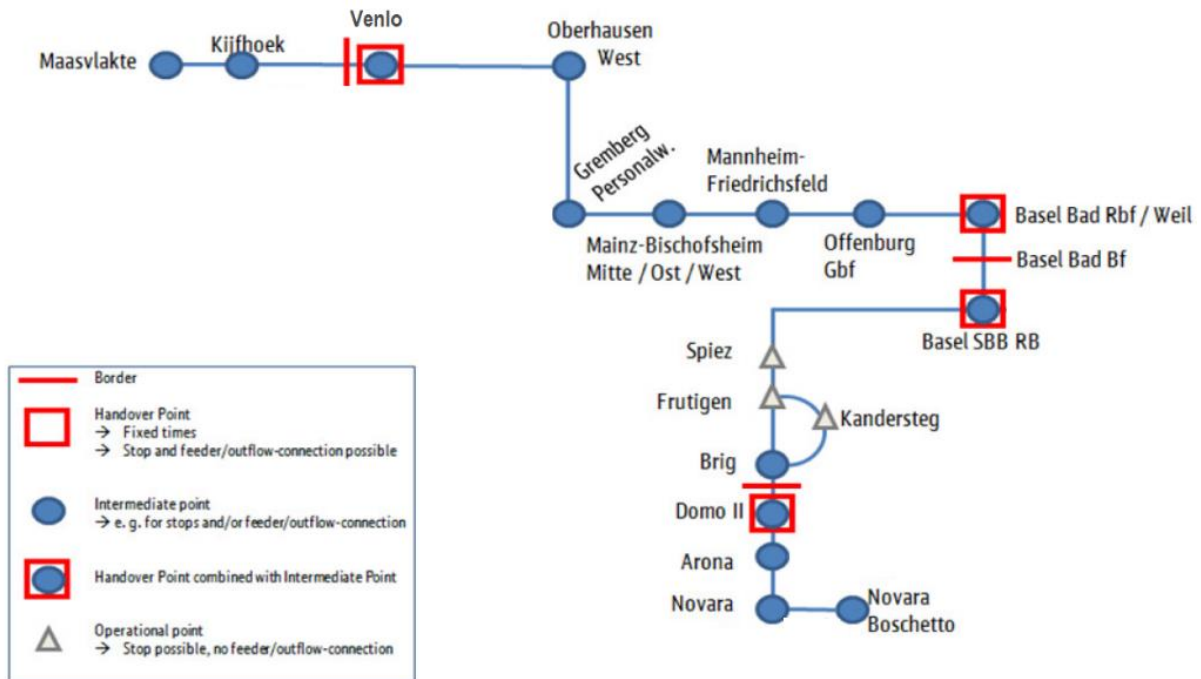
Maasvlakte
Kijfhoek
Venlo
Oberhausen West
Gremberg Personalw.
Mannheim-Friedrichsfeld
Mainz-Bischofsheim Mitte / Ost / West
Offenburg Gbf
Basel Bad Rbf / Weil
Basel Bad Bf
Basel SBB RB
Spiez
Frutigen
Kandersteg
Brig
Domo II
Arona
Novara
Novara Boschetto

Border

Handover Point
→ Fixed times
→ Stop and feeder/outflow-connection possible

Intermediate point
→ e. g. for stops and/or feeder/outflow-connection

Handover Point combined with Intermediate Point

Operational point
→ Stop possible, no feeder/outflow-connection